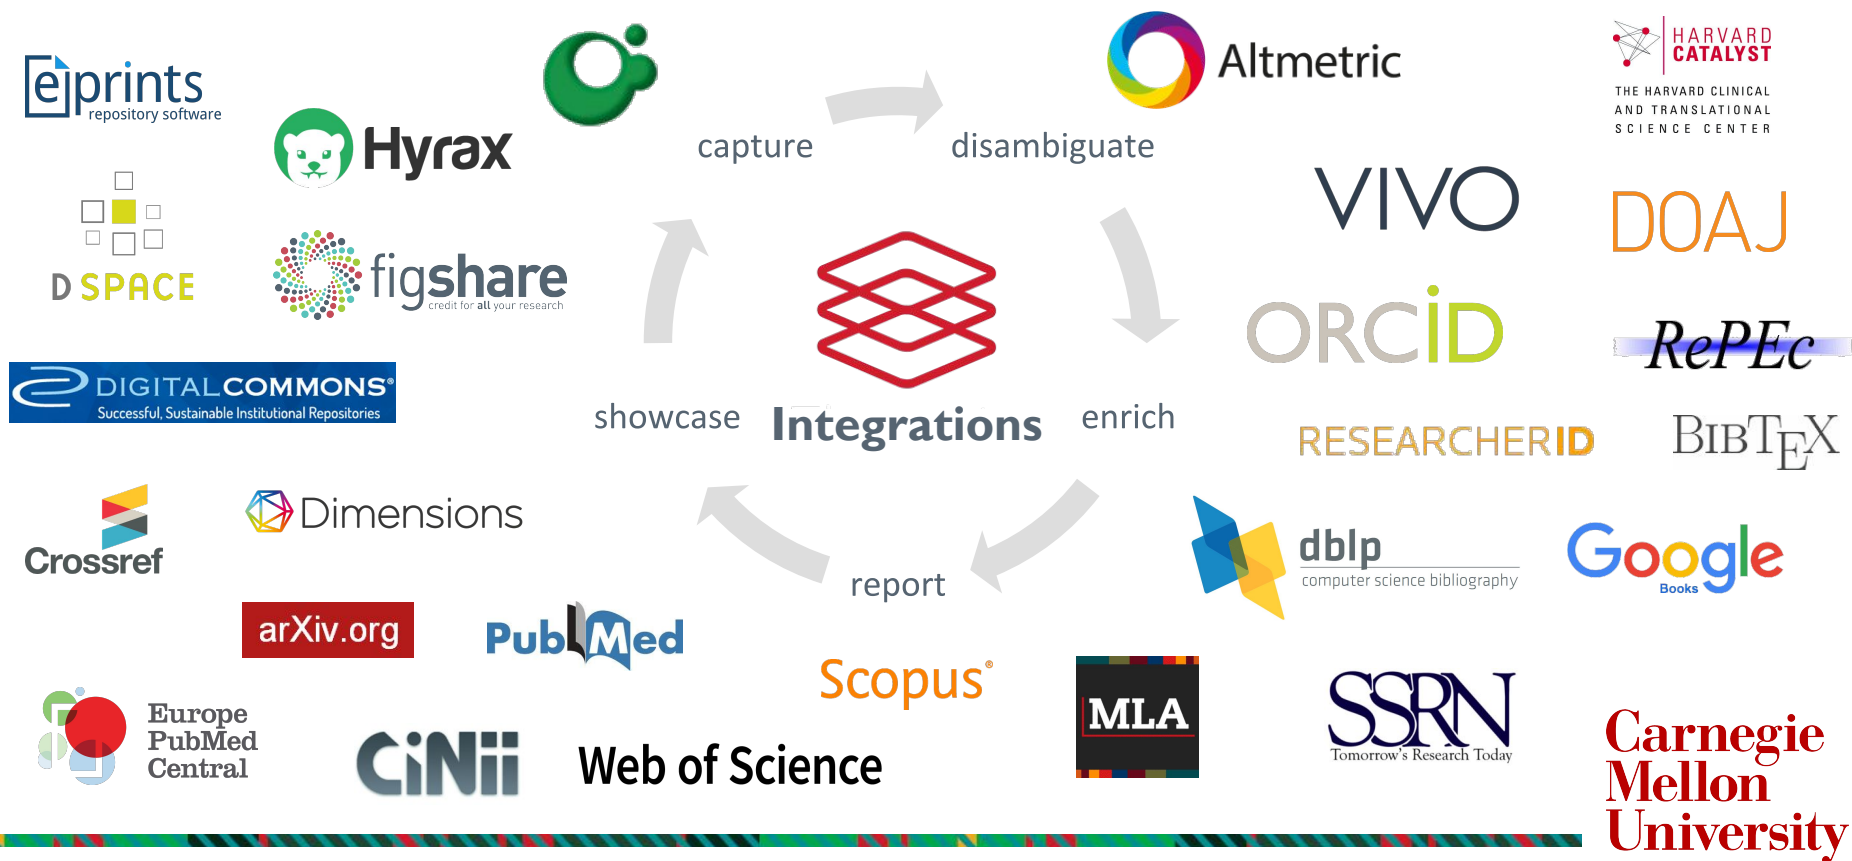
eprints repository software

Hyrax

capture

disambiguate

Altmetric

HARVARD CATALYST
THE HARVARD CLINICAL AND TRANSLATIONAL SCIENCE CENTER

D SPACE

figshare credit for all your research

VIVO

DOAJ

ORCID

RePEc

DIGITALCOMMONS®
Successful, Sustainable Institutional Repositories

showcase

Integrations

enrich

RESEARCHERID

BIBTEX

Crossref

Dimensions

dblp
computer science bibliography

Google Books

report

arXiv.org

PubMed

Scopus®

MLA

SSRN
Tomorrow's Research Today

Europe PubMed Central

CiNii

Web of Science

Carnegie Mellon University